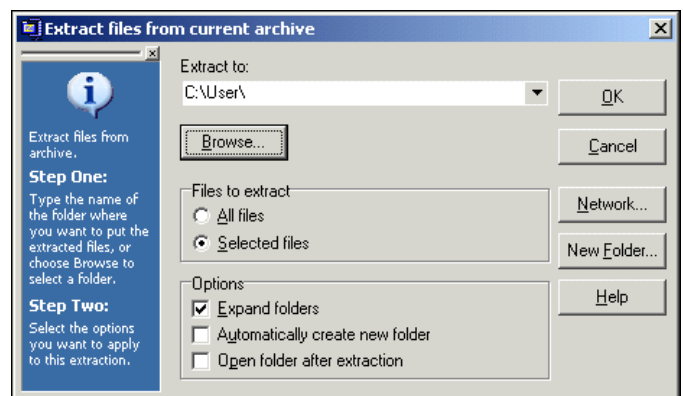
Extract files from current archive

Extract files from archive.

Step One:

Type the name of the folder where you want to put the extracted files, or choose Browse to select a folder.

Step Two:

Select the options you want to apply to this extraction.

Extract to:

C:\User\

Browse...

Files to extract

All files

Selected files

Options

Expand folders

Automatically create new folder

Open folder after extraction

OK

Cancel

Network...

New Folder...

Help